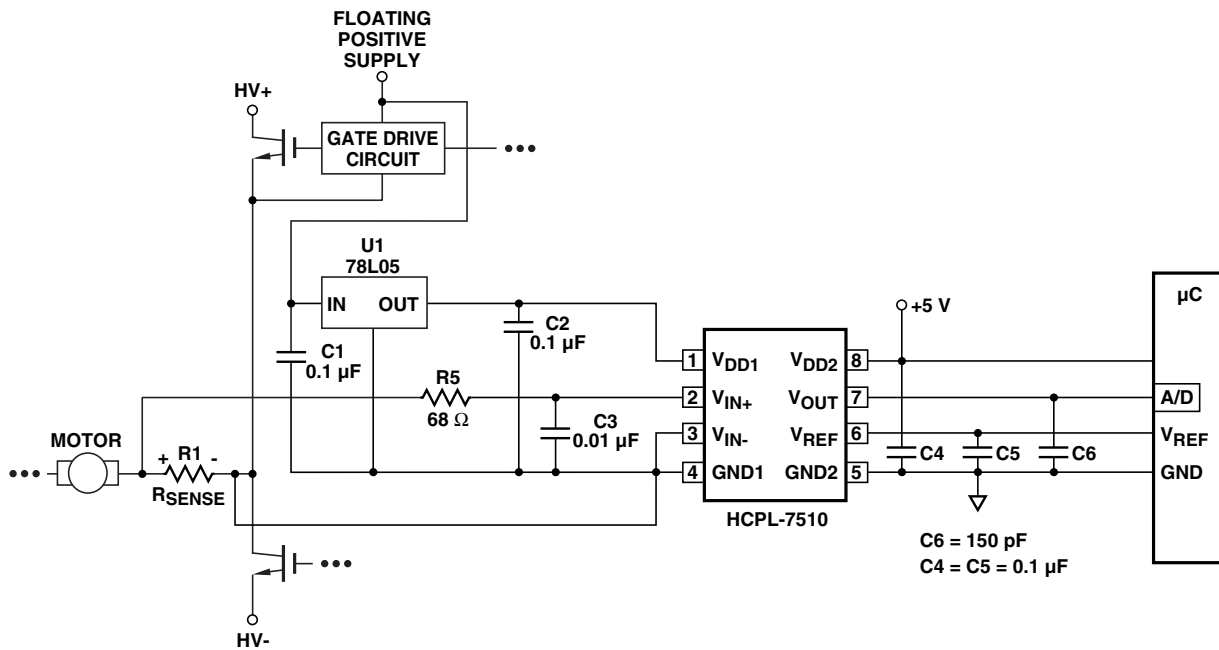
FLOATING POSITIVE SUPPLY

HV+

GATE DRIVE CIRCUIT

•••

U1
78L05

IN OUT

C2
0.1 µF

+5 V

µC

C1
0.1 µF

R5
68 Ω

C3
0.01 µF

1 $V_{DD1}$
2 $V_{IN+}$
3 $V_{IN-}$
4 GND1

$V_{DD2}$ 8
$V_{OUT}$ 7
$V_{REF}$ 6
GND2 5

A/D
$V_{REF}$
GND

C4 C5 C6

MOTOR

••• + R1 -
$R_{SENSE}$

HCPL-7510

C6 = 150 pF
C4 = C5 = 0.1 µF

•••

HV-